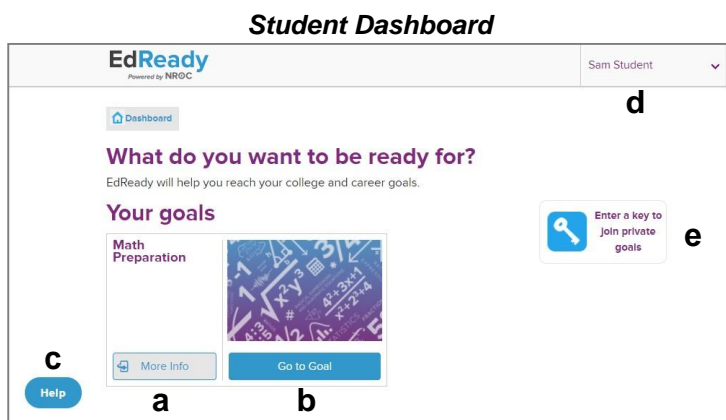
Student Dashboard

EdReady
Powered by NROC

Sam Student

d

Dashboard

What do you want to be ready for?

EdReady will help you reach your college and career goals.

Your goals

Math Preparation

Enter a key to join private goals

e

c

More Info

Go to Goal

Help

a

b